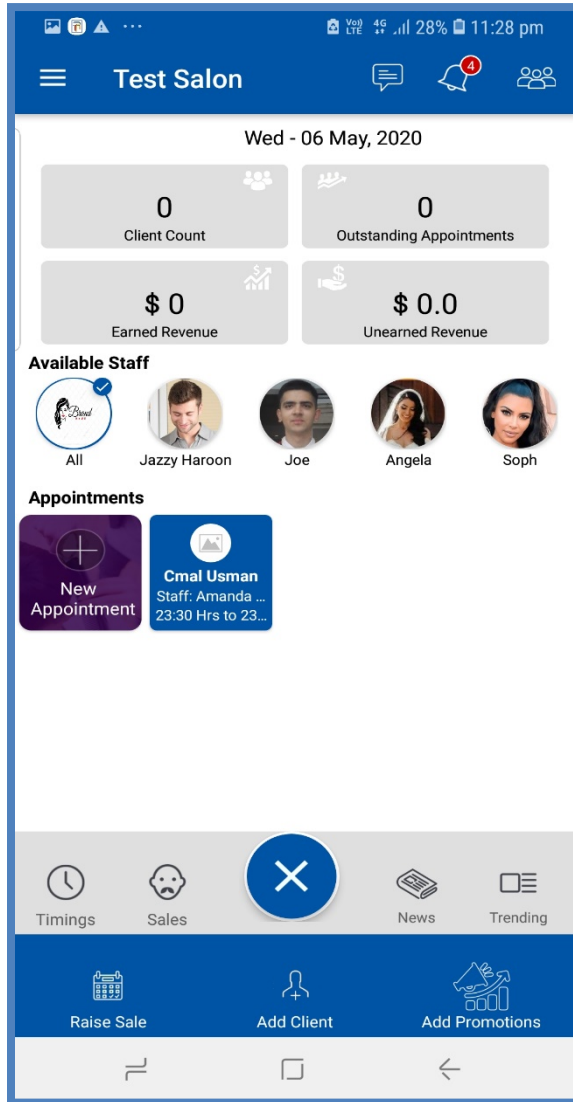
Vo) LTE 4G 28% 11:28 pm

Test Salon 4

Wed - 06 May, 2020

0
Client Count

0
Outstanding Appointments

$ 0
Earned Revenue

$ 0.0
Unearned Revenue

Available Staff

Brand
All

Jazzy Haroon

Joe

Angela

Soph

Appointments

New Appointment

Cmal Usman
Staff: Amanda ...
23:30 Hrs to 23...

Timings

Sales

News

Trending

Raise Sale

Add Client

Add Promotions